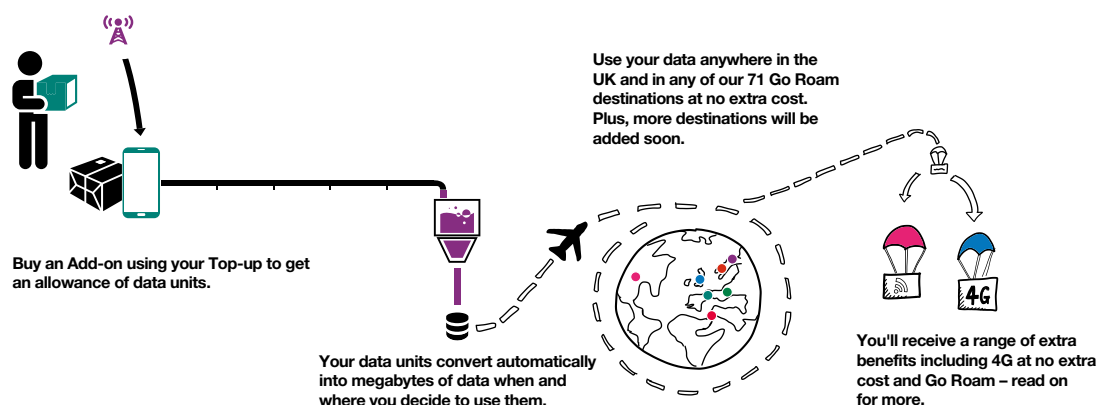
Use your data anywhere in the UK and in any of our 71 Go Roam destinations at no extra cost. Plus, more destinations will be added soon.

Buy an Add-on using your Top-up to get an allowance of data units.

Your data units convert automatically into megabytes of data when and where you decide to use them.

4G

You'll receive a range of extra benefits including 4G at no extra cost and Go Roam – read on for more.